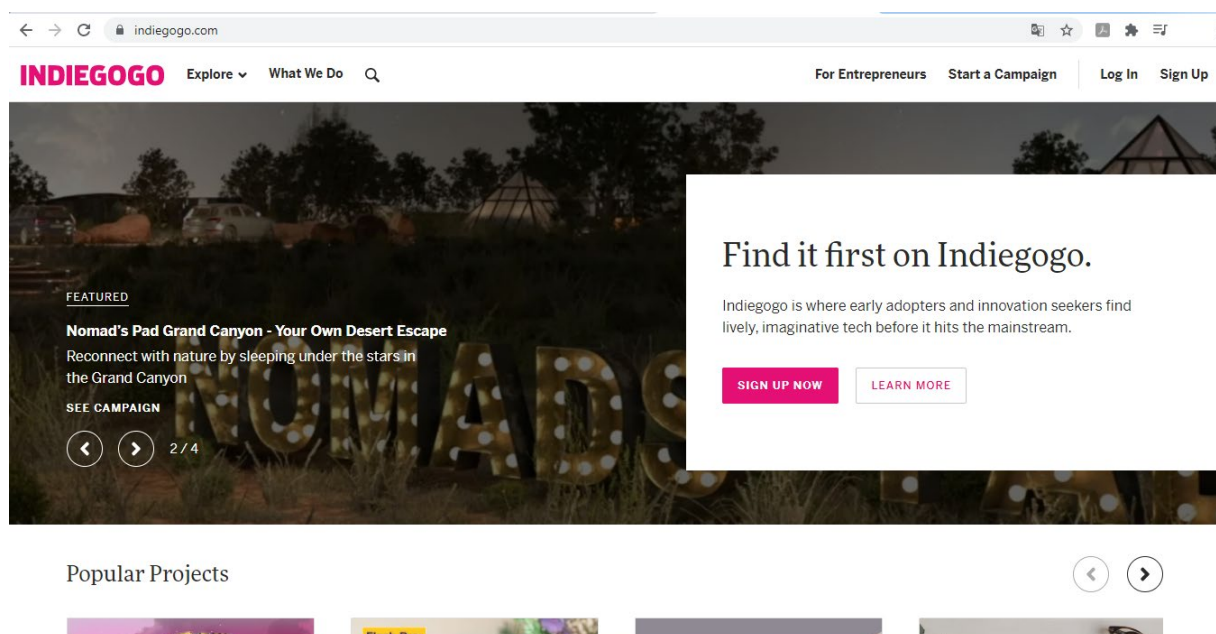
indiegogo.com

INDIEGOGO Explore What We Do

For Entrepreneurs Start a Campaign Log In Sign Up

FEATURED

Nomad's Pad Grand Canyon - Your Own Desert Escape

Reconnect with nature by sleeping under the stars in the Grand Canyon

SEE CAMPAIGN

2 / 4

Find it first on Indiegogo.

Indiegogo is where early adopters and innovation seekers find lively, imaginative tech before it hits the mainstream.

SIGN UP NOW LEARN MORE

Popular Projects